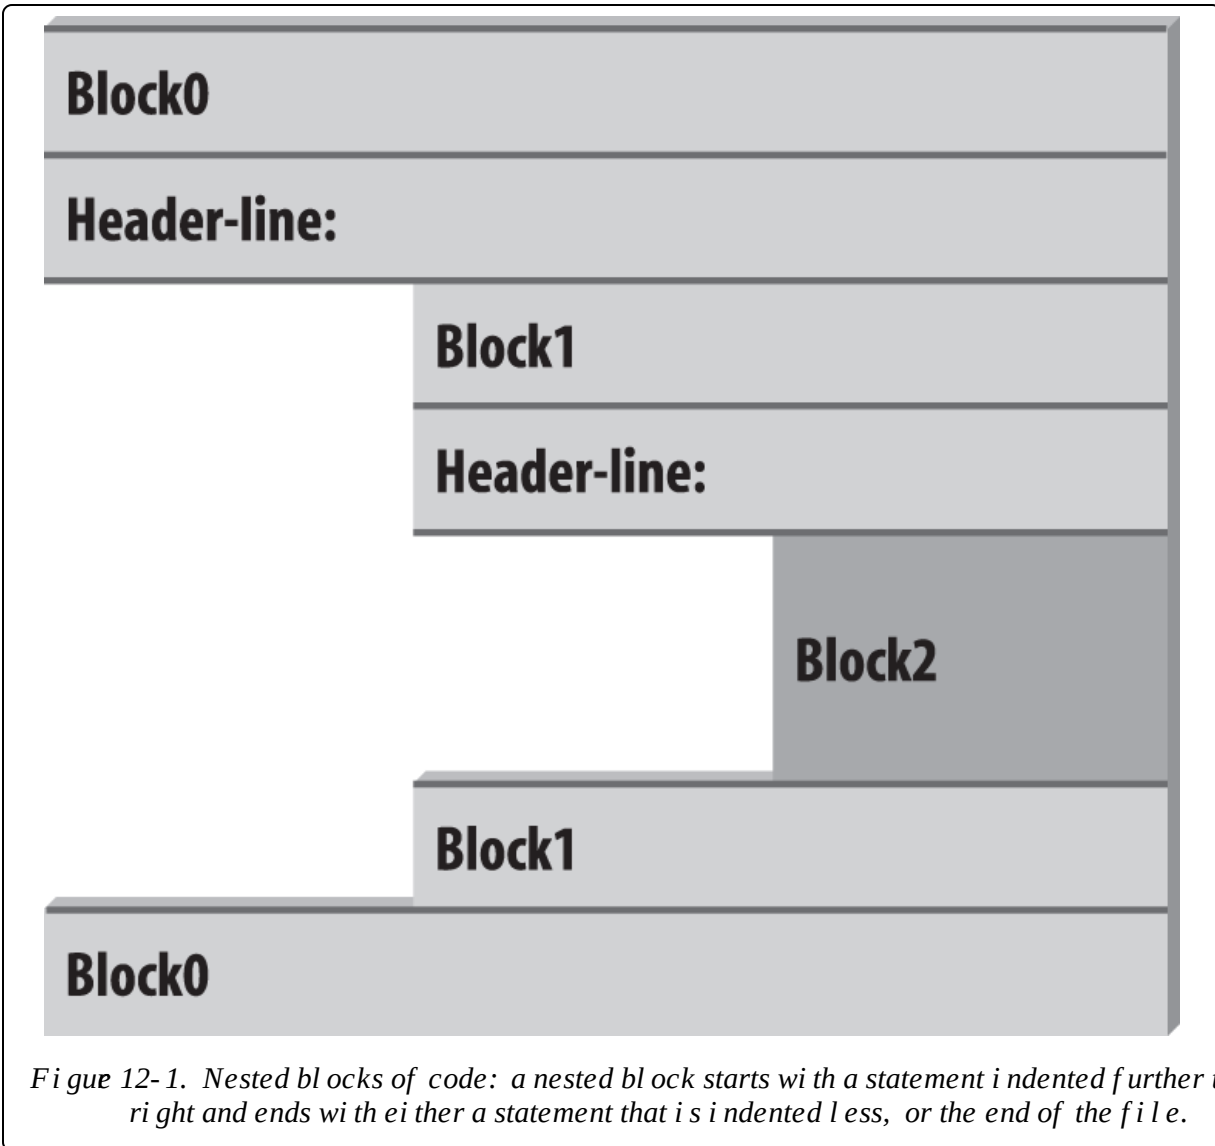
Block0

Header-line:

Block1

Header-line:

Block2

Block1

Block0

Figure 12-1. Nested blocks of code: a nested block starts with a statement indented further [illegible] right and ends with either a statement that is indented less, or the end of the file.